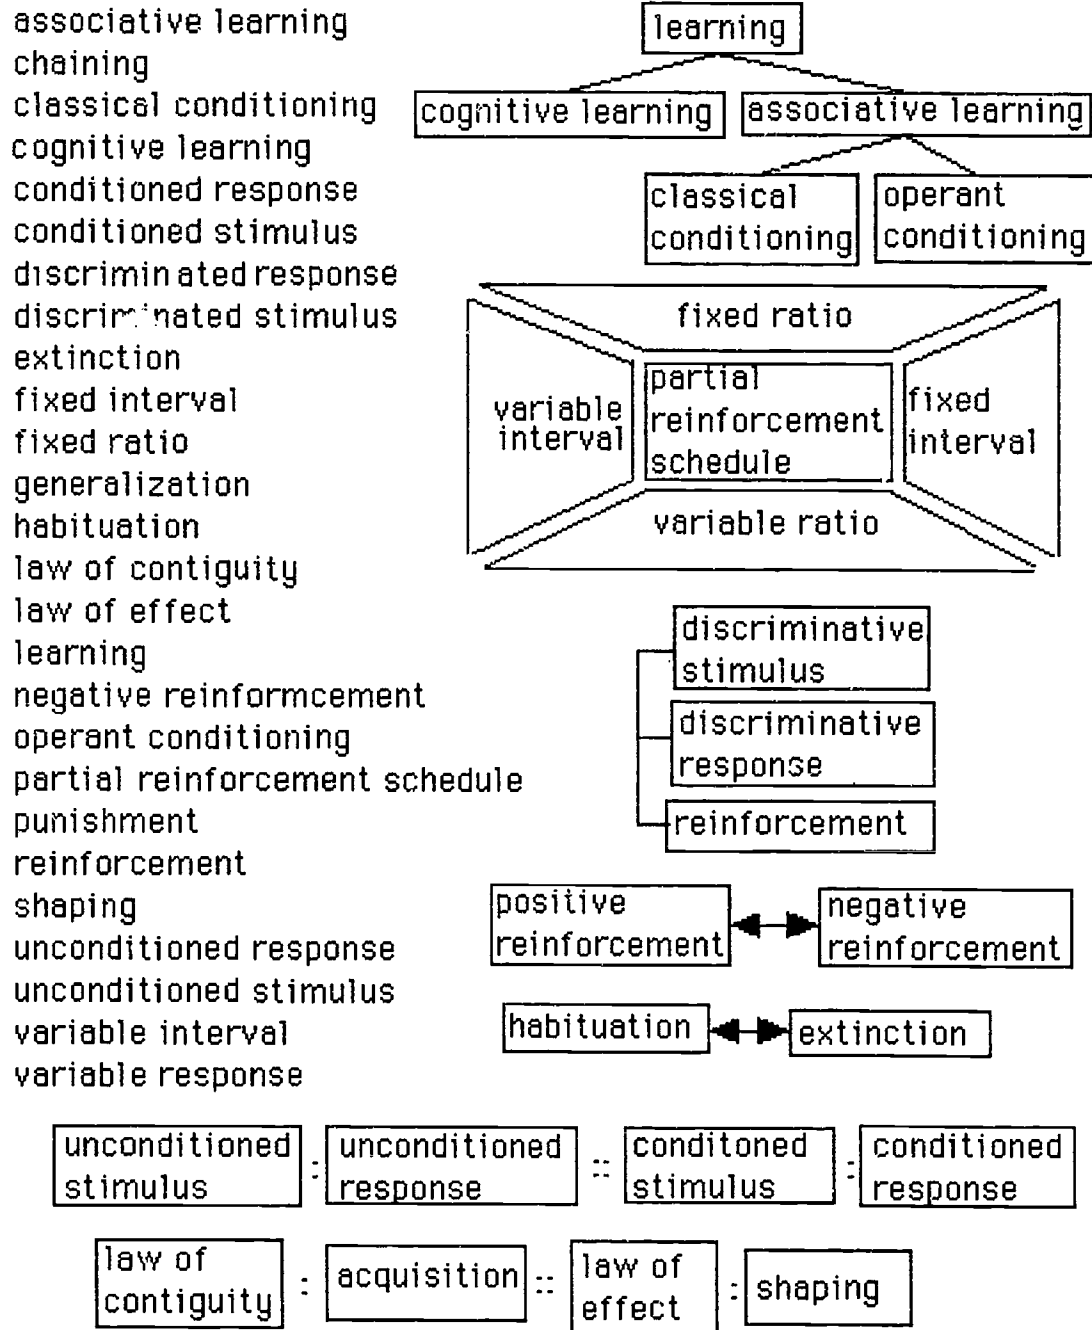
associative learning
chaining
classical conditioning
cognitive learning
conditioned response
conditioned stimulus
discriminated response
discrim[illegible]nated stimulus
extinction
fixed interval
fixed ratio
generalization
habituation
law of contiguity
law of effect
learning
negative reinformcement
operant conditioning
partial reinforcement schedule
punishment
reinforcement
shaping
unconditioned response
unconditioned stimulus
variable interval
variable response

learning

cognitive learning

associative learning

classical conditioning

operant conditioning

fixed ratio

variable interval

partial reinforcement schedule

fixed interval

variable ratio

discriminative stimulus

discriminative response

reinforcement

positive reinforcement

negative reinforcement

habituation

extinction

unconditioned stimulus : unconditioned response :: conditoned stimulus : conditioned response

law of contiguity : acquisition :: law of effect : shaping